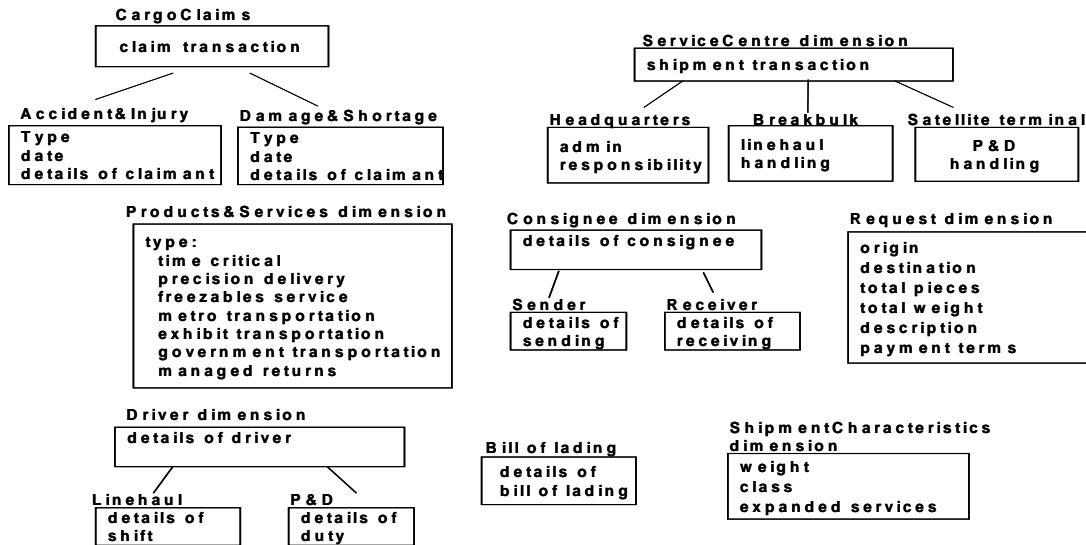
CargoClaims

claim transaction

Accident&Injury

Type
date
details of claimant

Damage&Shortage

Type
date
details of claimant

ServiceCentre dimension

shipment transaction

Headquarters

admin
responsibility

Breakbulk

linehaul
handling

Satellite terminal

P&D
handling

Products&Services dimension

type:
time critical
precision delivery
freezables service
metro transportation
exhibit transportation
government transportation
managed returns

Consignee dimension

details of consignee

Sender

details of
sending

Receiver

details of
receiving

Request dimension

origin
destination
total pieces
total weight
description
payment terms

Driver dimension

details of driver

Linehaul

details of
shift

P&D

details of
duty

Bill of lading

details of
bill of lading

ShipmentCharacteristics
dimension

weight
class
expanded services